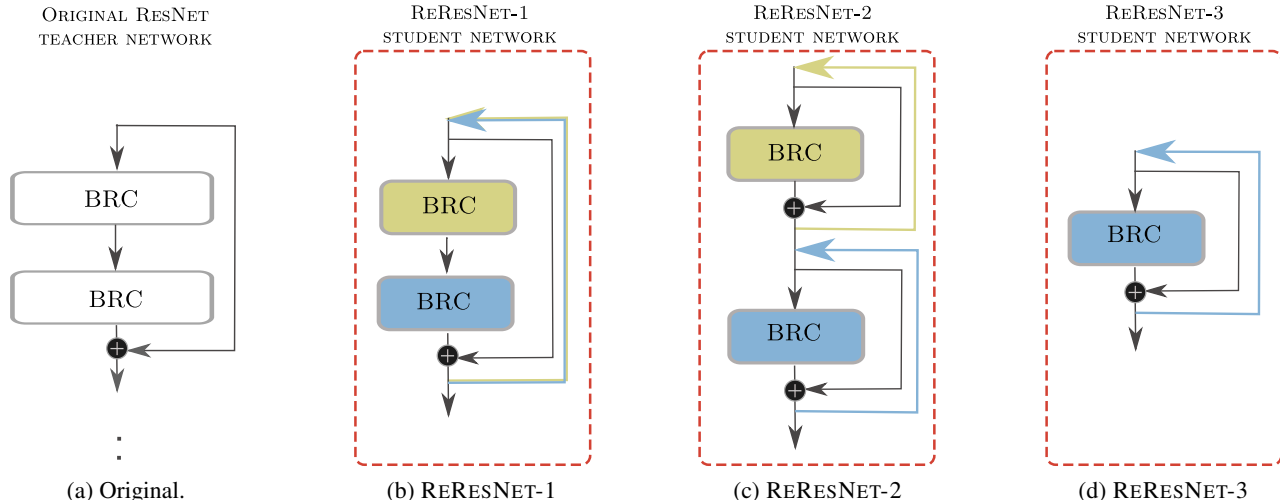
Original ResNet teacher network

BRC

BRC

(a) Original.

ReResNet-1 student network

BRC

BRC

(b) ReResNet-1

ReResNet-2 student network

BRC

BRC

(c) ReResNet-2

ReResNet-3 student network

BRC

(d) ReResNet-3